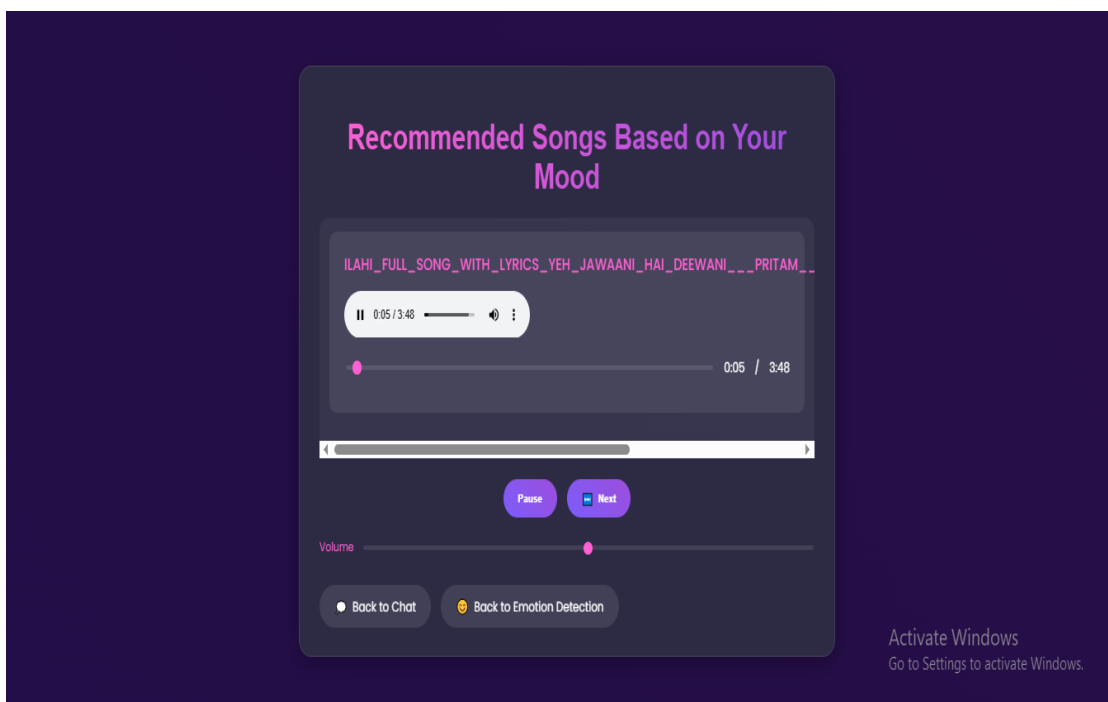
Recommended Songs Based on Your Mood

ILAHI_FULL_SONG_WITH_LYRICS_YEH_JAWAANI_HAI_DEEWANI___PRITAM__

0:05 / 3:48

0:05 / 3:48

Pause

Next

Volume

Back to Chat

Back to Emotion Detection

Activate Windows
Go to Settings to activate Windows.